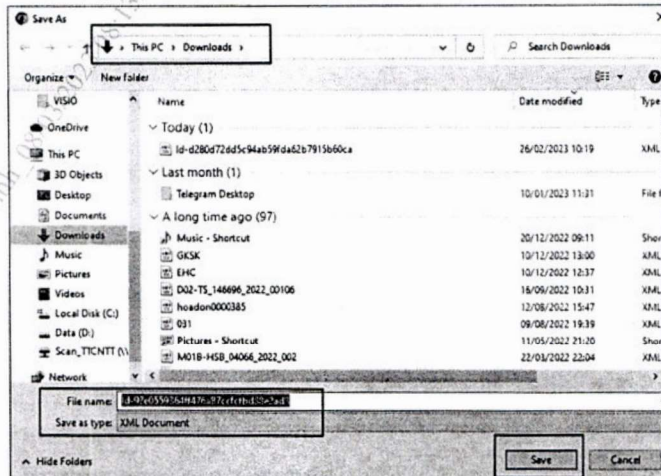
Save As

This PC › Downloads ›

Search Downloads

Organize ▾ New folder

VISIO
OneDrive
This PC
3D Objects
Desktop
Documents
Downloads
Music
Pictures
Videos
Local Disk (C:)
Data (D:)
Scan_TTCNTT (\\
Network

| Name | Date modified | Type |
|---|---|---|
| Today (1) | | |
| Id-d280d72dd5c94ab59fda62b7915b60ca | 26/02/2023 10:19 | XML |
| Last month (1) | | |
| Telegram Desktop | 10/01/2023 11:31 | File f |
| A long time ago (97) | | |
| Music - Shortcut | 20/12/2022 09:11 | Shor |
| GKSK | 10/12/2022 13:00 | XML |
| EHC | 10/12/2022 12:37 | XML |
| D02-TS_146696_2022_00106 | 16/09/2022 10:31 | XML |
| hoadon0000385 | 12/08/2022 15:47 | XML |
| 031 | 09/08/2022 19:39 | XML |
| Pictures - Shortcut | 11/05/2022 21:20 | Shor |
| M01B-HSB_04066_2022_002 | 22/03/2022 22:04 | XML |

File name: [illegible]

Save as type: XML Document

Hide Folders

Save

Cancel